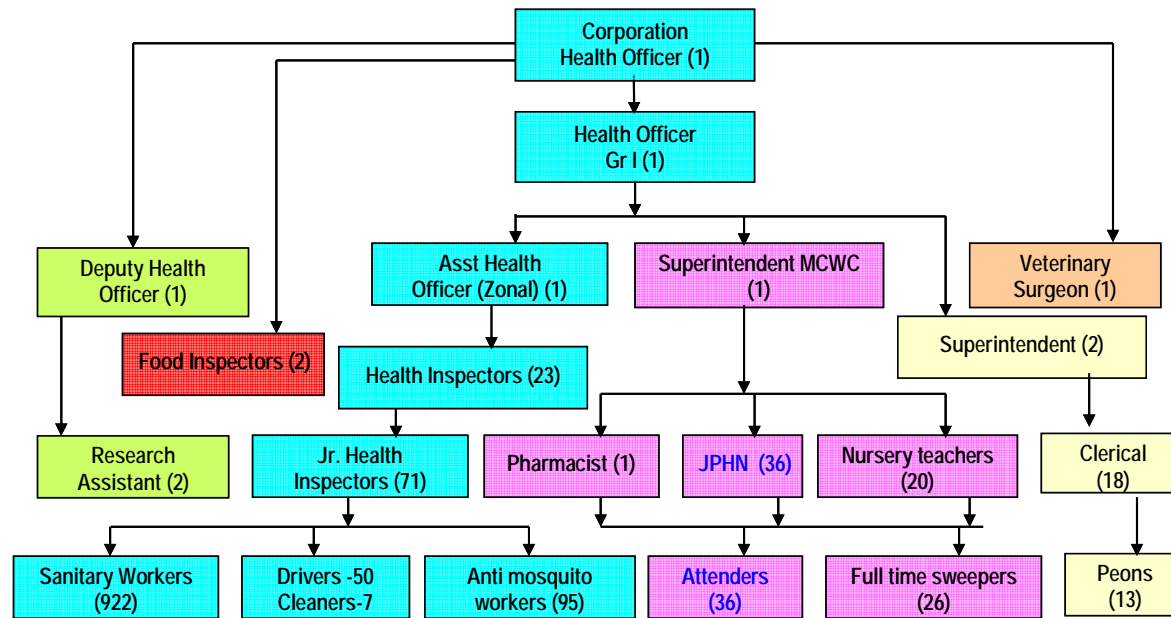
Corporation Health Officer (1)

Health Officer Gr I (1)

Deputy Health Officer (1)

Food Inspectors (2)

Asst Health Officer (Zonal) (1)

Superintendent MCWC (1)

Veterinary Surgeon (1)

Superintendent (2)

Health Inspectors (23)

Research Assistant (2)

Jr. Health Inspectors (71)

Pharmacist (1)

JPHN (36)

Nursery teachers (20)

Clerical (18)

Sanitary Workers (922)

Drivers -50 Cleaners-7

Anti mosquito workers (95)

Attenders (36)

Full time sweepers (26)

Peons (13)